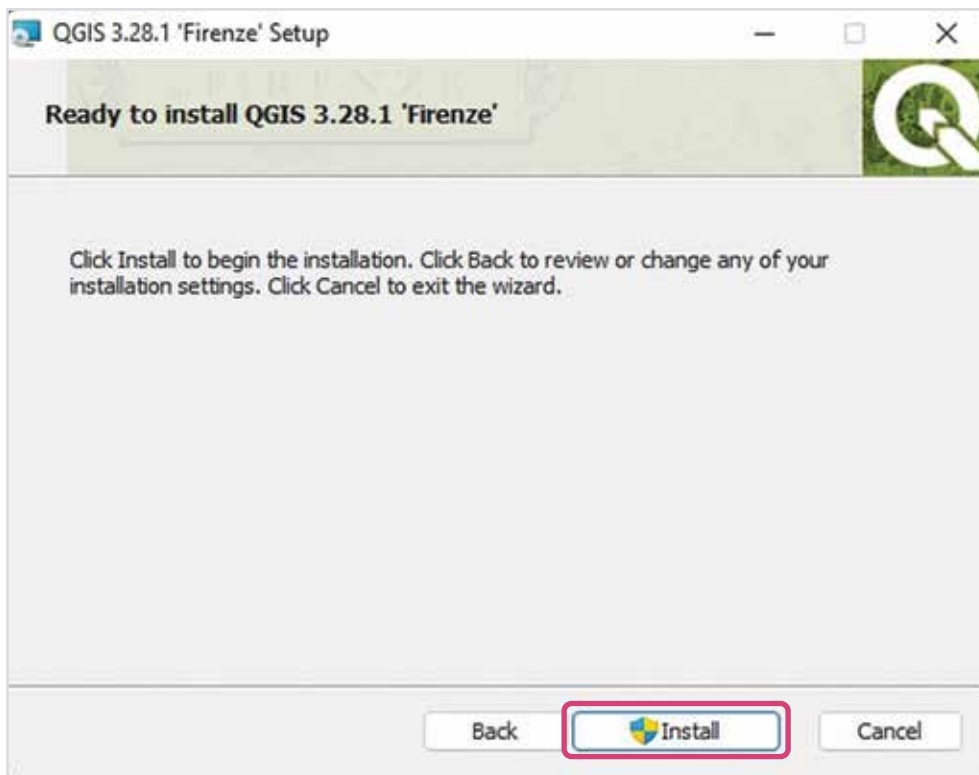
QGIS 3.28.1 'Firenze' Setup

Ready to install QGIS 3.28.1 'Firenze'

Click Install to begin the installation. Click Back to review or change any of your installation settings. Click Cancel to exit the wizard.

Back
Install
Cancel